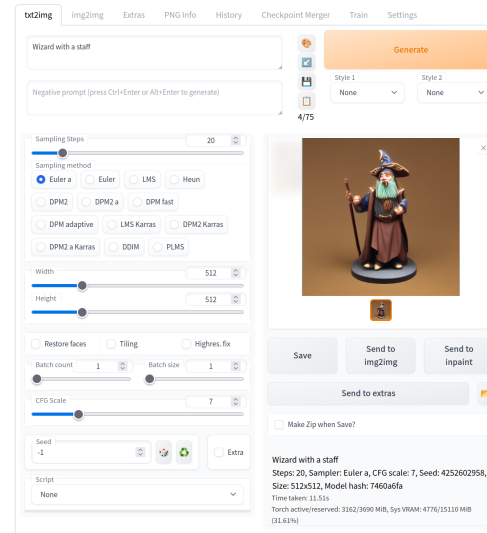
txt2img img2img Extras PNG Info History Checkpoint Merger Train Settings

Wizard with a staff

Negative prompt (press Ctrl+Enter or Alt+Enter to generate)

4/75

Generate

Style 1
None

Style 2
None

Sampling Steps
20

Sampling method
Euler a
Euler
LMS
Heun
DPM2
DPM2 a
DPM fast
DPM adaptive
LMS Karras
DPM2 Karras
DPM2 a Karras
DDIM
PLMS

Width
512

Height
512

Restore faces
Tiling
Highres. fix

Batch count
1

Batch size
1

CFG Scale
7

Seed
-1

Extra

Script
None

Save

Send to img2img

Send to inpaint

Send to extras

Make Zip when Save?

Wizard with a staff
Steps: 20, Sampler: Euler a, CFG scale: 7, Seed: 4252602958, Size: 512x512, Model hash: 7460a6fa
Time taken: 11.51s
Torch active/reserved: 3162/3690 MiB, Sys VRAM: 4776/15110 MiB (31.61%)